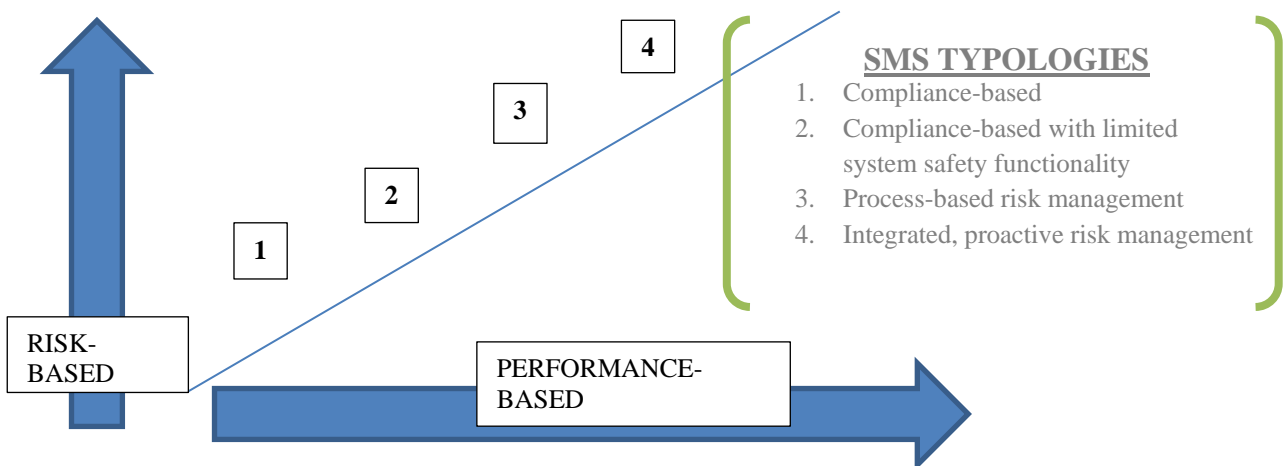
4

3

2

1

SMS TYPOLOGIES
1. Compliance-based
2. Compliance-based with limited system safety functionality
3. Process-based risk management
4. Integrated, proactive risk management

RISK-BASED

PERFORMANCE-BASED